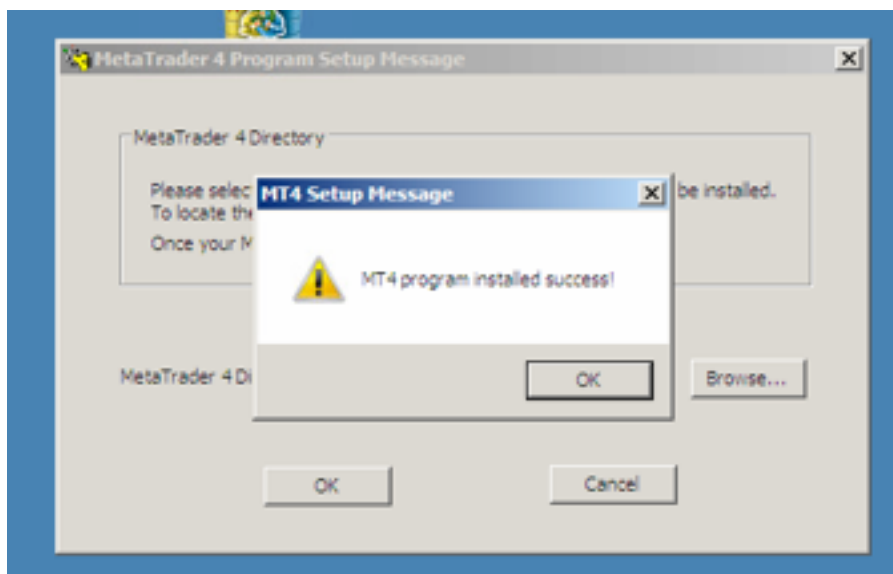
MetaTrader 4 Program Setup Message

MetaTrader 4 Directory

Please selec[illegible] be installed.
To locate the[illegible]

Once your M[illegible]

MT4 Setup Message

MT4 program installed success!

OK

MetaTrader 4 Di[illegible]

Browse...

OK

Cancel